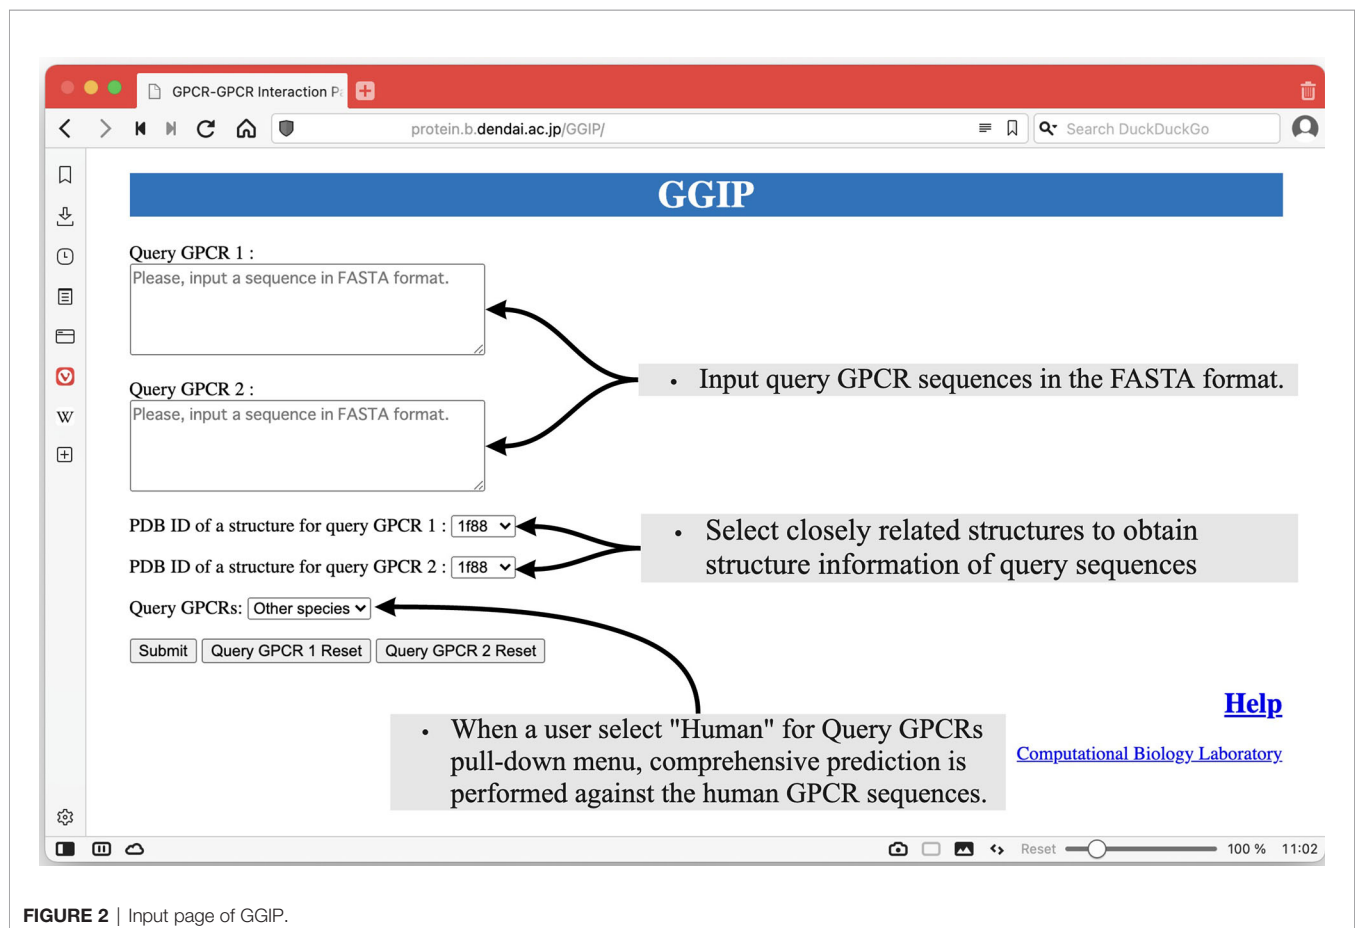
GPCR-GPCR Interaction P

protein.b.dendai.ac.jp/GGIP/

Search DuckDuckGo

W

GGIP

Query GPCR 1 :

Please, input a sequence in FASTA format.

Query GPCR 2 :

Please, input a sequence in FASTA format.

• Input query GPCR sequences in the FASTA format.

PDB ID of a structure for query GPCR 1 : 1f88

PDB ID of a structure for query GPCR 2 : 1f88

• Select closely related structures to obtain structure information of query sequences

Query GPCRs: Other species

Submit Query GPCR 1 Reset Query GPCR 2 Reset

• When a user select "Human" for Query GPCRs pull-down menu, comprehensive prediction is performed against the human GPCR sequences.

Help

Computational Biology Laboratory

Reset 100 % 11:02

FIGURE 2 | Input page of GGIP.